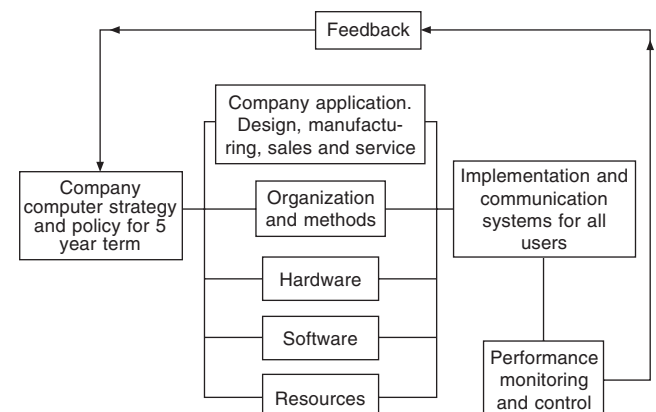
Feedback

Company computer strategy and policy for 5 year term

Company application. Design, manufacturing, sales and service

Organization and methods

Hardware

Software

Resources

Implementation and communication systems for all users

Performance monitoring and control